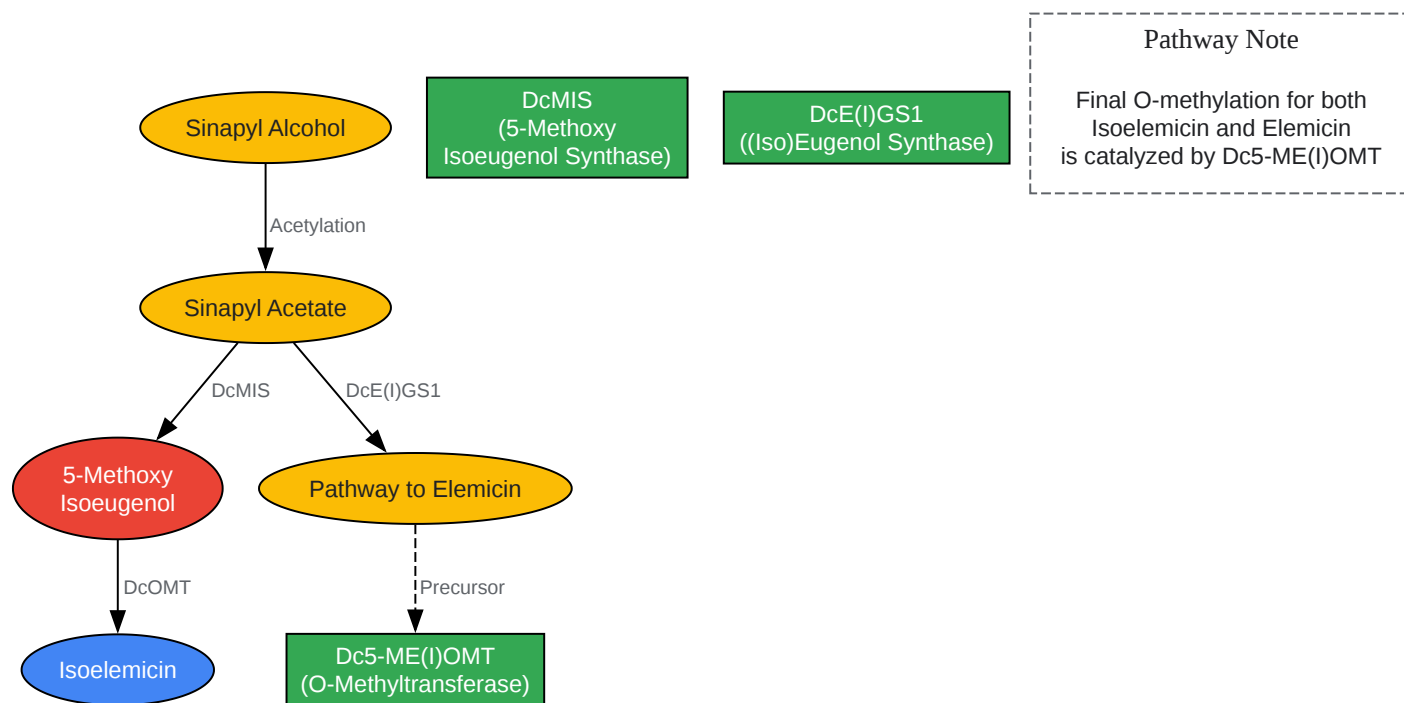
Sinapyl Alcohol

DcMIS
(5-Methoxy
Isoeugenol Synthase)

DcE(I)GS1
((Iso)Eugenol Synthase)

Pathway Note

Final O-methylation for both
Isoelemicin and Elemicin
is catalyzed by Dc5-ME(I)OMT

Acetylation

Sinapyl Acetate

DcMIS

DcE(I)GS1

5-Methoxy
Isoeugenol

Pathway to Elemicin

DcOMT

Precursor

Isoelemicin

Dc5-ME(I)OMT
(O-Methyltransferase)